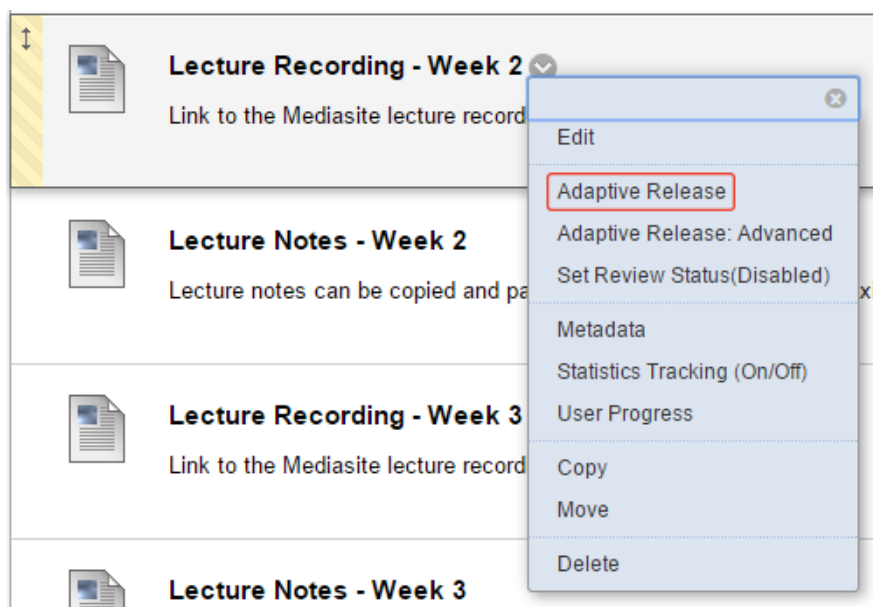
Lecture Recording - Week 2

Link to the Mediasite lecture record

Edit

Adaptive Release

Adaptive Release: Advanced

Set Review Status(Disabled)

Metadata

Statistics Tracking (On/Off)

User Progress

Copy

Move

Delete

Lecture Notes - Week 2

Lecture notes can be copied and pa

Lecture Recording - Week 3

Link to the Mediasite lecture record

Lecture Notes - Week 3